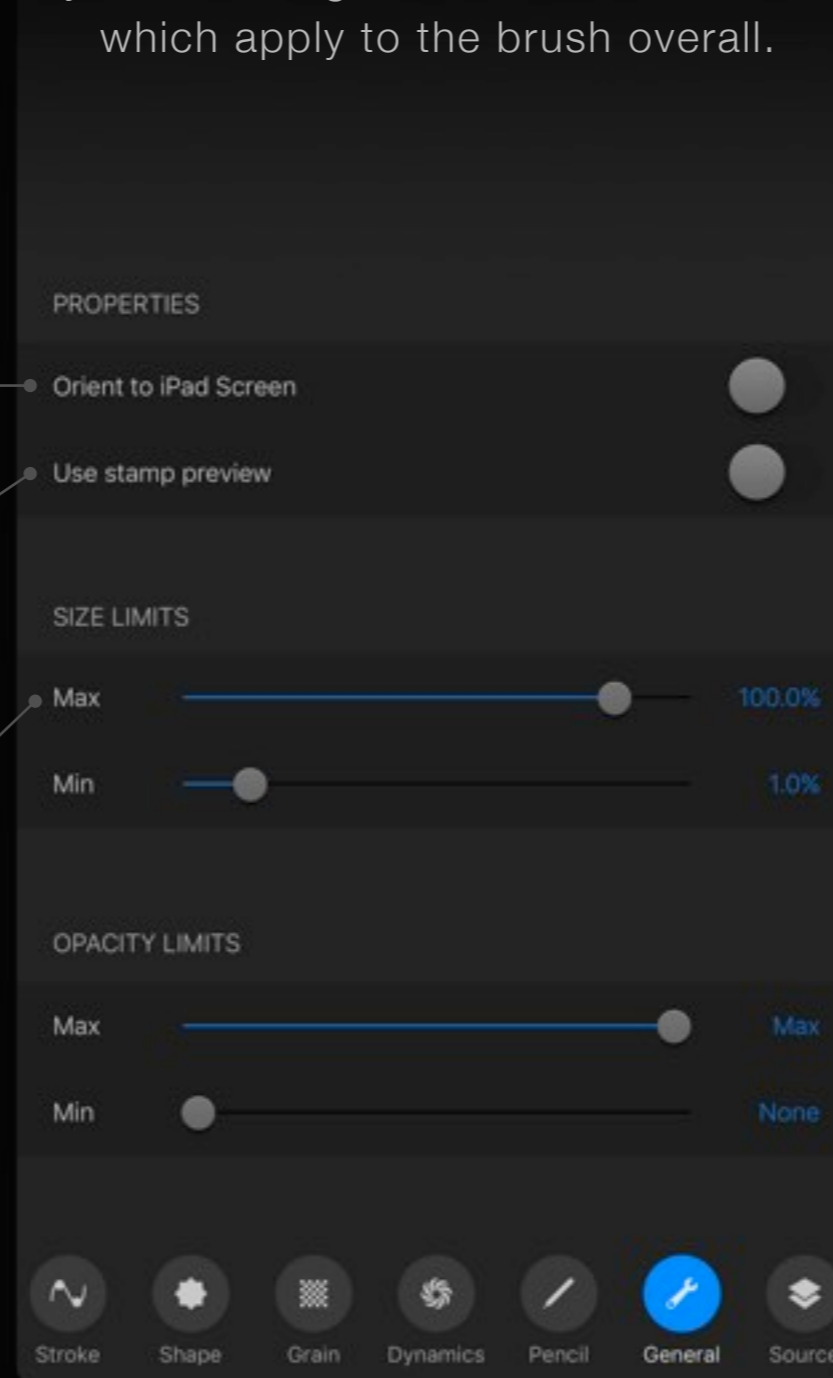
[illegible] which apply to the brush overall.

PROPERTIES

Orient to iPad Screen

Use stamp preview

SIZE LIMITS

Max 100.0%

Min 1.0%

OPACITY LIMITS

Max Max

Min None

Stroke Shape Grain Dynamics Pencil General Sourc